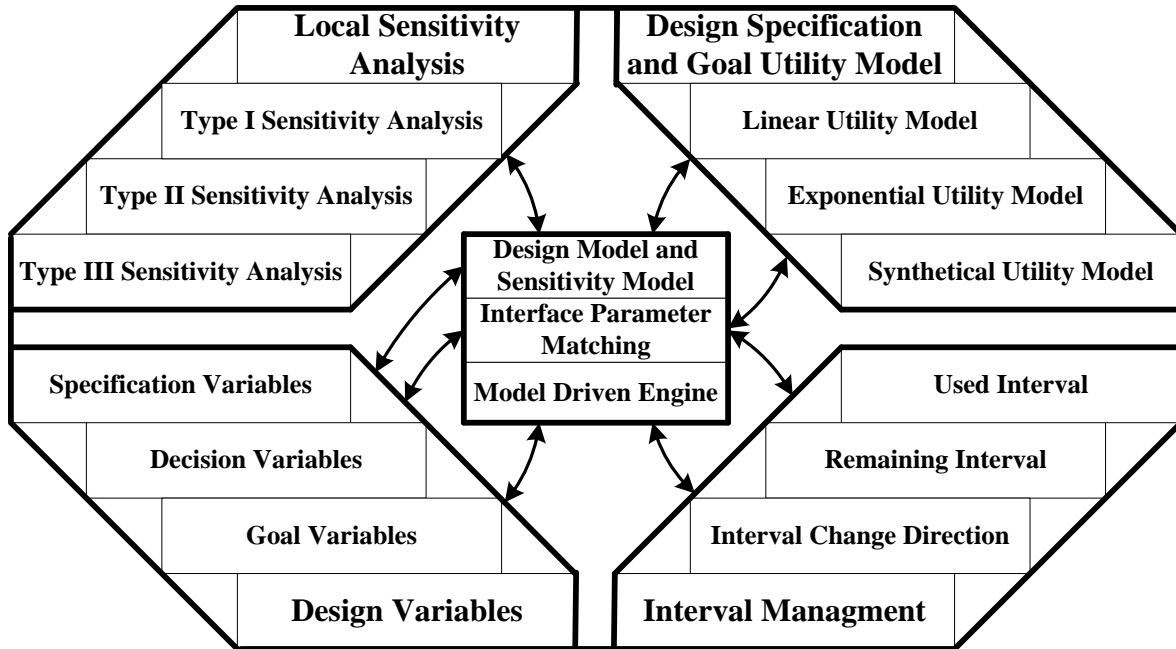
Local Sensitivity Analysis

Type I Sensitivity Analysis

Type II Sensitivity Analysis

Type III Sensitivity Analysis

Design Specification and Goal Utility Model

Linear Utility Model

Exponential Utility Model

Synthetical Utility Model

Design Model and Sensitivity Model

Interface Parameter Matching

Model Driven Engine

Specification Variables

Decision Variables

Goal Variables

Design Variables

Used Interval

Remaining Interval

Interval Change Direction

Interval Managment